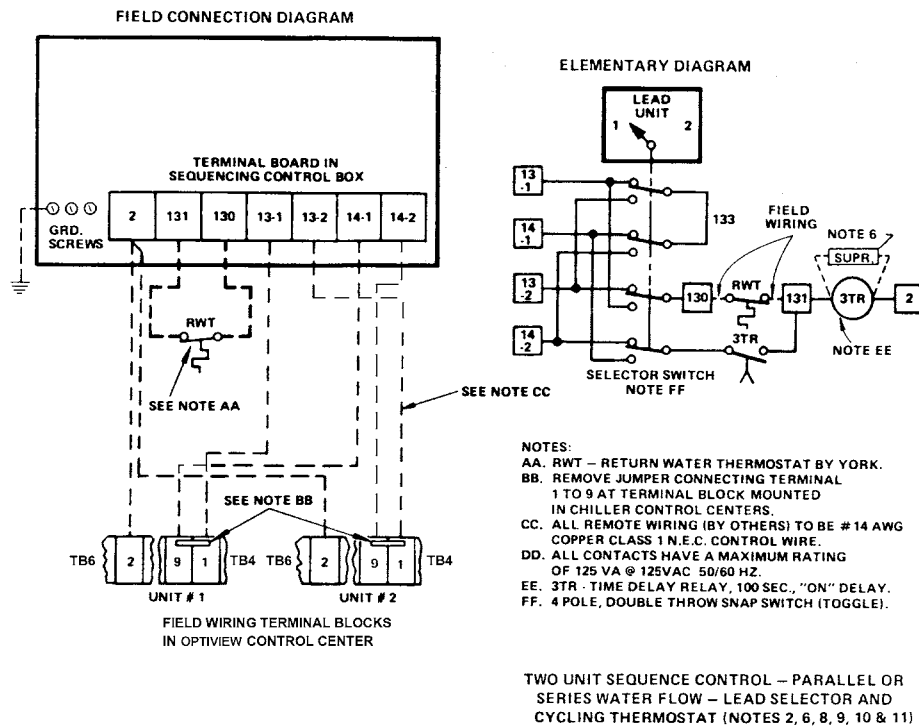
FIELD CONNECTION DIAGRAM

TERMINAL BOARD IN SEQUENCING CONTROL BOX

GRD. SCREWS

2 131 130 13-1 13-2 14-1 14-2

RWT

SEE NOTE AA

SEE NOTE BB

SEE NOTE CC

TB6 2 9 1 TB4 TB6 2 9 1 TB4

UNIT # 1 UNIT # 2

FIELD WIRING TERMINAL BLOCKS IN OPTIVIEW CONTROL CENTER

ELEMENTARY DIAGRAM

LEAD UNIT

1 2

13 -1

14 -1

13 -2

14 -2

133

FIELD WIRING

NOTE 6

SUPR.

130 RWT 131 3TR 2

3TR

NOTE EE

SELECTOR SWITCH NOTE FF

NOTES:
AA. RWT – RETURN WATER THERMOSTAT BY YORK.
BB. REMOVE JUMPER CONNECTING TERMINAL 1 TO 9 AT TERMINAL BLOCK MOUNTED IN CHILLER CONTROL CENTERS.
CC. ALL REMOTE WIRING (BY OTHERS) TO BE # 14 AWG COPPER CLASS 1 N.E.C. CONTROL WIRE.
DD. ALL CONTACTS HAVE A MAXIMUM RATING OF 125 VA @ 125VAC 50/60 HZ.
EE. 3TR - TIME DELAY RELAY, 100 SEC., "ON" DELAY.
FF. 4 POLE, DOUBLE THROW SNAP SWITCH (TOGGLE).

TWO UNIT SEQUENCE CONTROL – PARALLEL OR SERIES WATER FLOW – LEAD SELECTOR AND CYCLING THERMOSTAT (NOTES 2, 6, 8, 9, 10 & 11)